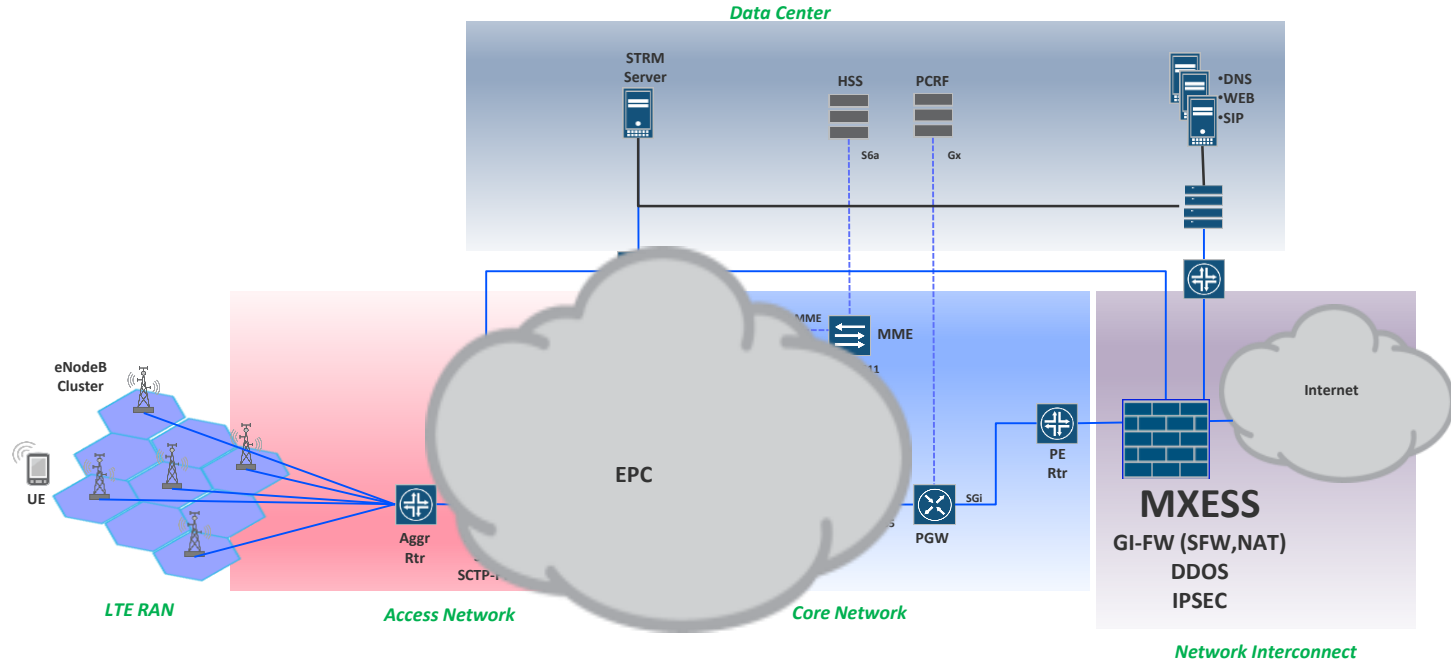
Data Center

STRM Server

HSS

PCRF

•DNS
•WEB
•SIP

S6a

Gx

MME

MME

eNodeB Cluster

UE

Internet

PE Rtr

EPC

SGi

Aggr Rtr

PGW

MXESS

GI-FW (SFW,NAT)

DDOS

IPSEC

SCTP-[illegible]

LTE RAN

Access Network

Core Network

Network Interconnect